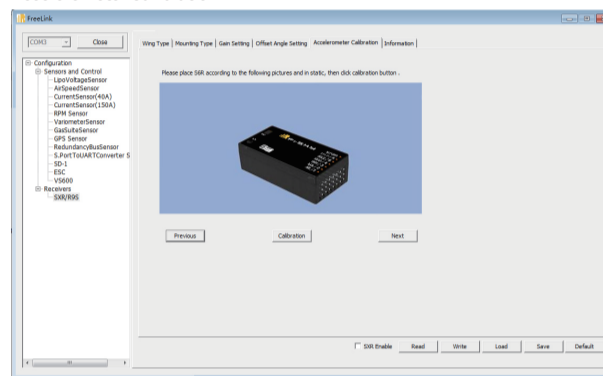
FreeLink

COM3
Close

Configuration
Sensors and Control
LipoVoltageSensor
AirSpeedSensor
CurrentSensor(40A)
CurrentSensor(150A)
RPM Sensor
VariometerSensor
GasSuiteSensor
GPS Sensor
RedundancyBusSensor
S.PortToUARTConverter S
SD-1
ESC
VS600
Receivers
SXR/R9S

Wing Type | Mounting Type | Gain Setting | Offset Angle Setting | Accelerometer Calibration | Information

Please place S6R according to the following pictures and in static, then click calibration button .

Previous
Calibration
Next

SXR Enable
Read
Write
Load
Save
Default